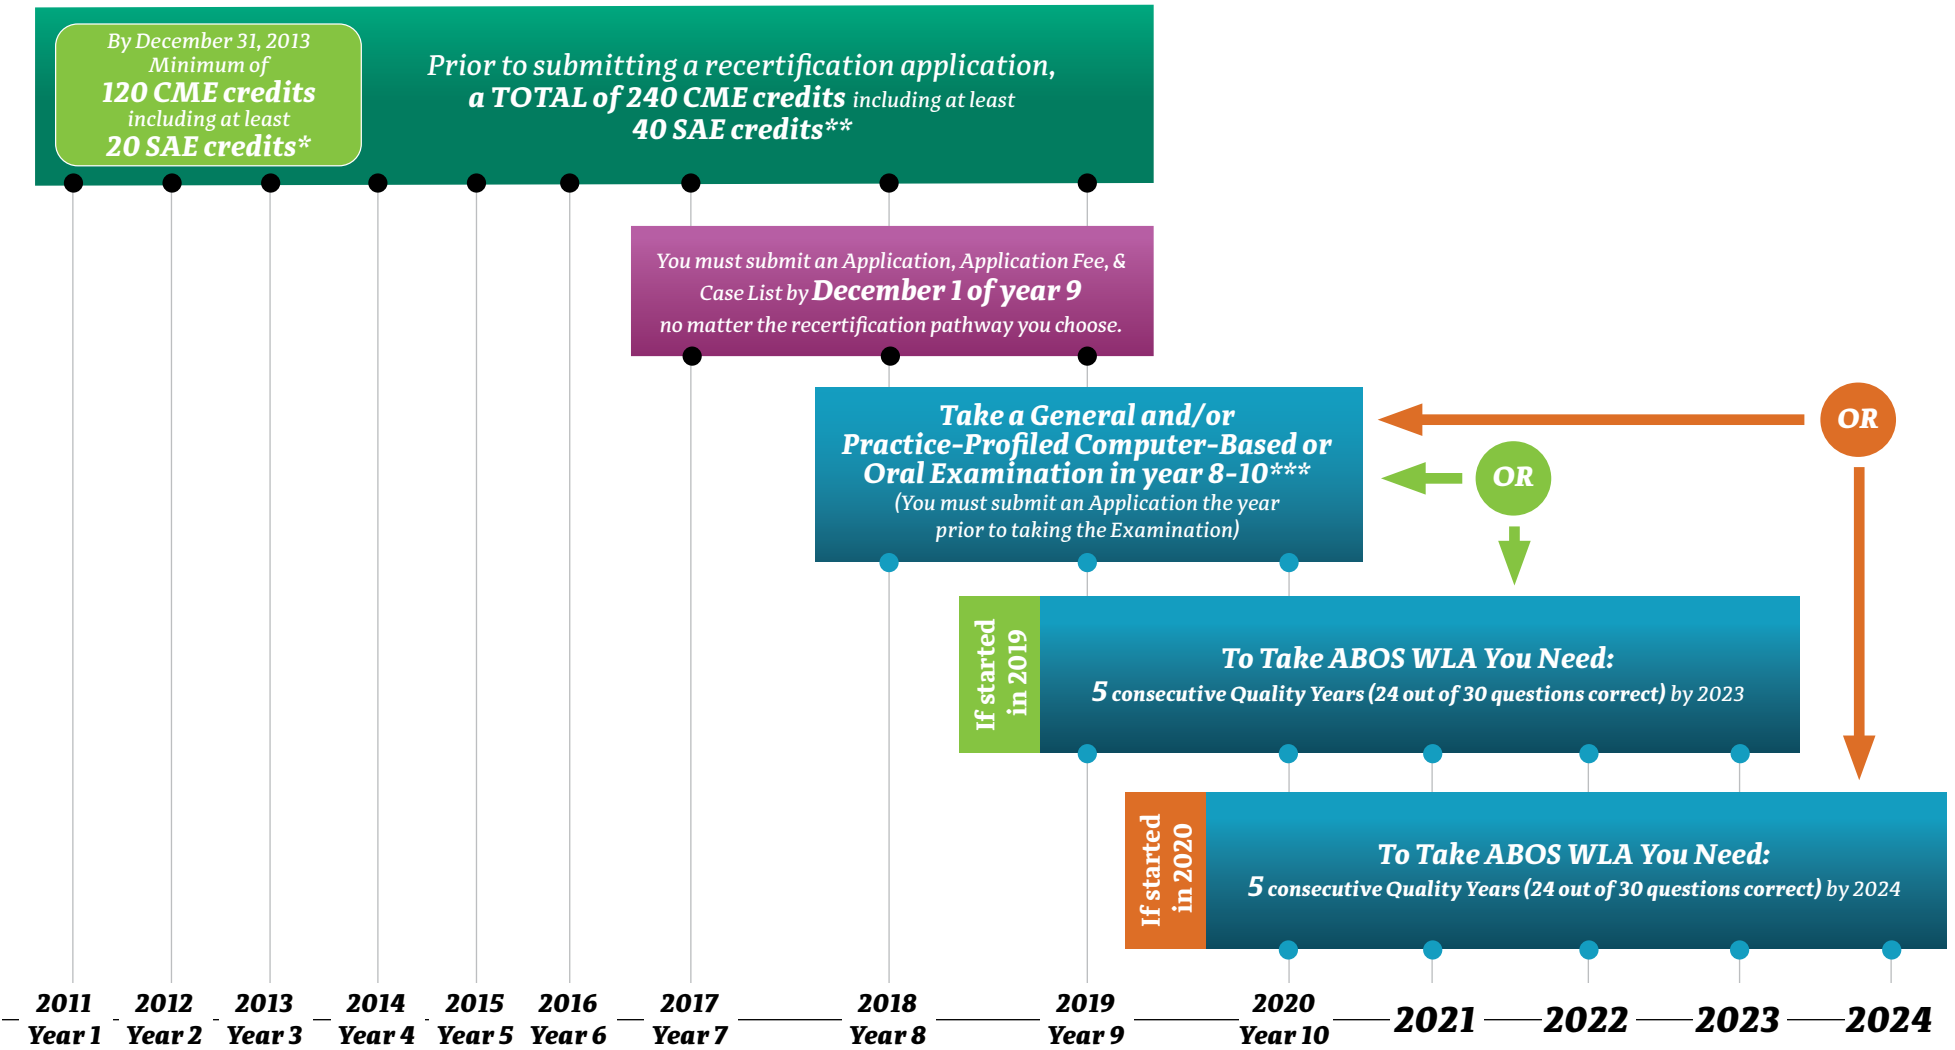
By December 31, 2013
Minimum of
120 CME credits
including at least
20 SAE credits*

Prior to submitting a recertification application, a TOTAL of 240 CME credits including at least 40 SAE credits**

You must submit an Application, Application Fee, & Case List by December 1 of year 9 no matter the recertification pathway you choose.

Take a General and/or Practice-Profiled Computer-Based or Oral Examination in year 8-10***
(You must submit an Application the year prior to taking the Examination)

OR

OR

If started in 2019

To Take ABOS WLA You Need:
5 consecutive Quality Years (24 out of 30 questions correct) by 2023

If started in 2020

To Take ABOS WLA You Need:
5 consecutive Quality Years (24 out of 30 questions correct) by 2024

2011 Year 1
2012 Year 2
2013 Year 3
2014 Year 4
2015 Year 5
2016 Year 6
2017 Year 7
2018 Year 8
2019 Year 9
2020 Year 10
2021
2022
2023
2024